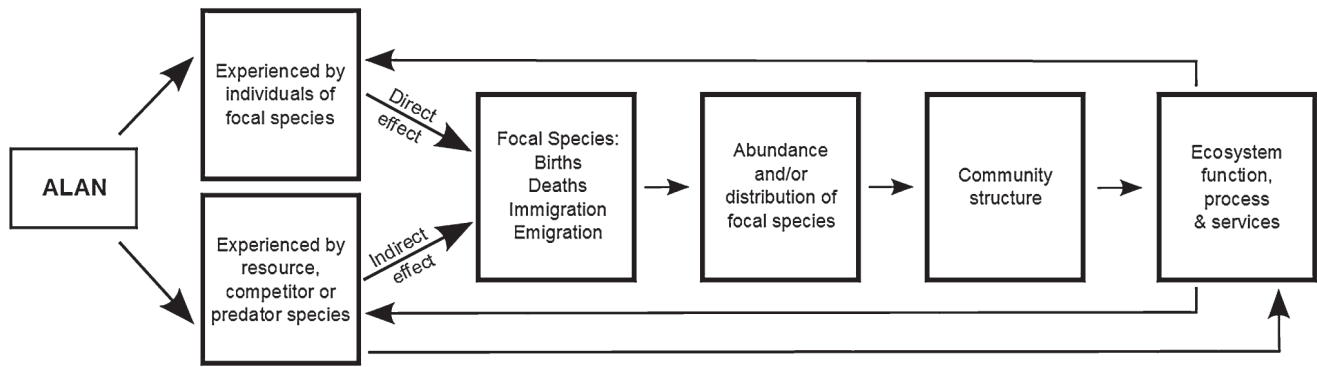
ALAN

Experienced by individuals of focal species

Experienced by resource, competitor or predator species

Direct effect

Indirect effect

Focal Species: Births Deaths Immigration Emigration

Abundance and/or distribution of focal species

Community structure

Ecosystem function, process & services